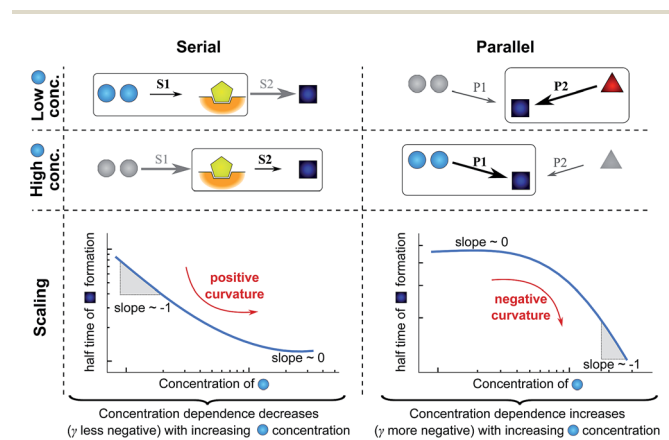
Serial

Parallel

Low conc.

S1

S2

P1

P2

High conc.

S1

S2

P1

P2

Scaling

half time of formation

positive curvature

slope ~ -1

slope ~ 0

Concentration of

half time of formation

slope ~ 0

negative curvature

slope ~ -1

Concentration of

Concentration dependence decreases ($\gamma$ less negative) with increasing concentration

Concentration dependence increases ($\gamma$ more negative) with increasing concentration